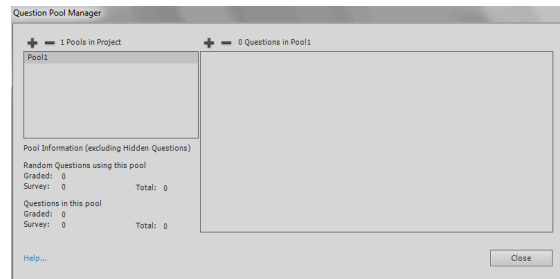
Question Pool Manager

+ − 1 Pools in Project

Pool1

+ − 0 Questions in Pool1

Pool Information (excluding Hidden Questions)

Random Questions using this pool
Graded: 0
Survey: 0
Total: 0

Questions in this pool
Graded: 0
Survey: 0
Total: 0

Help...

Close